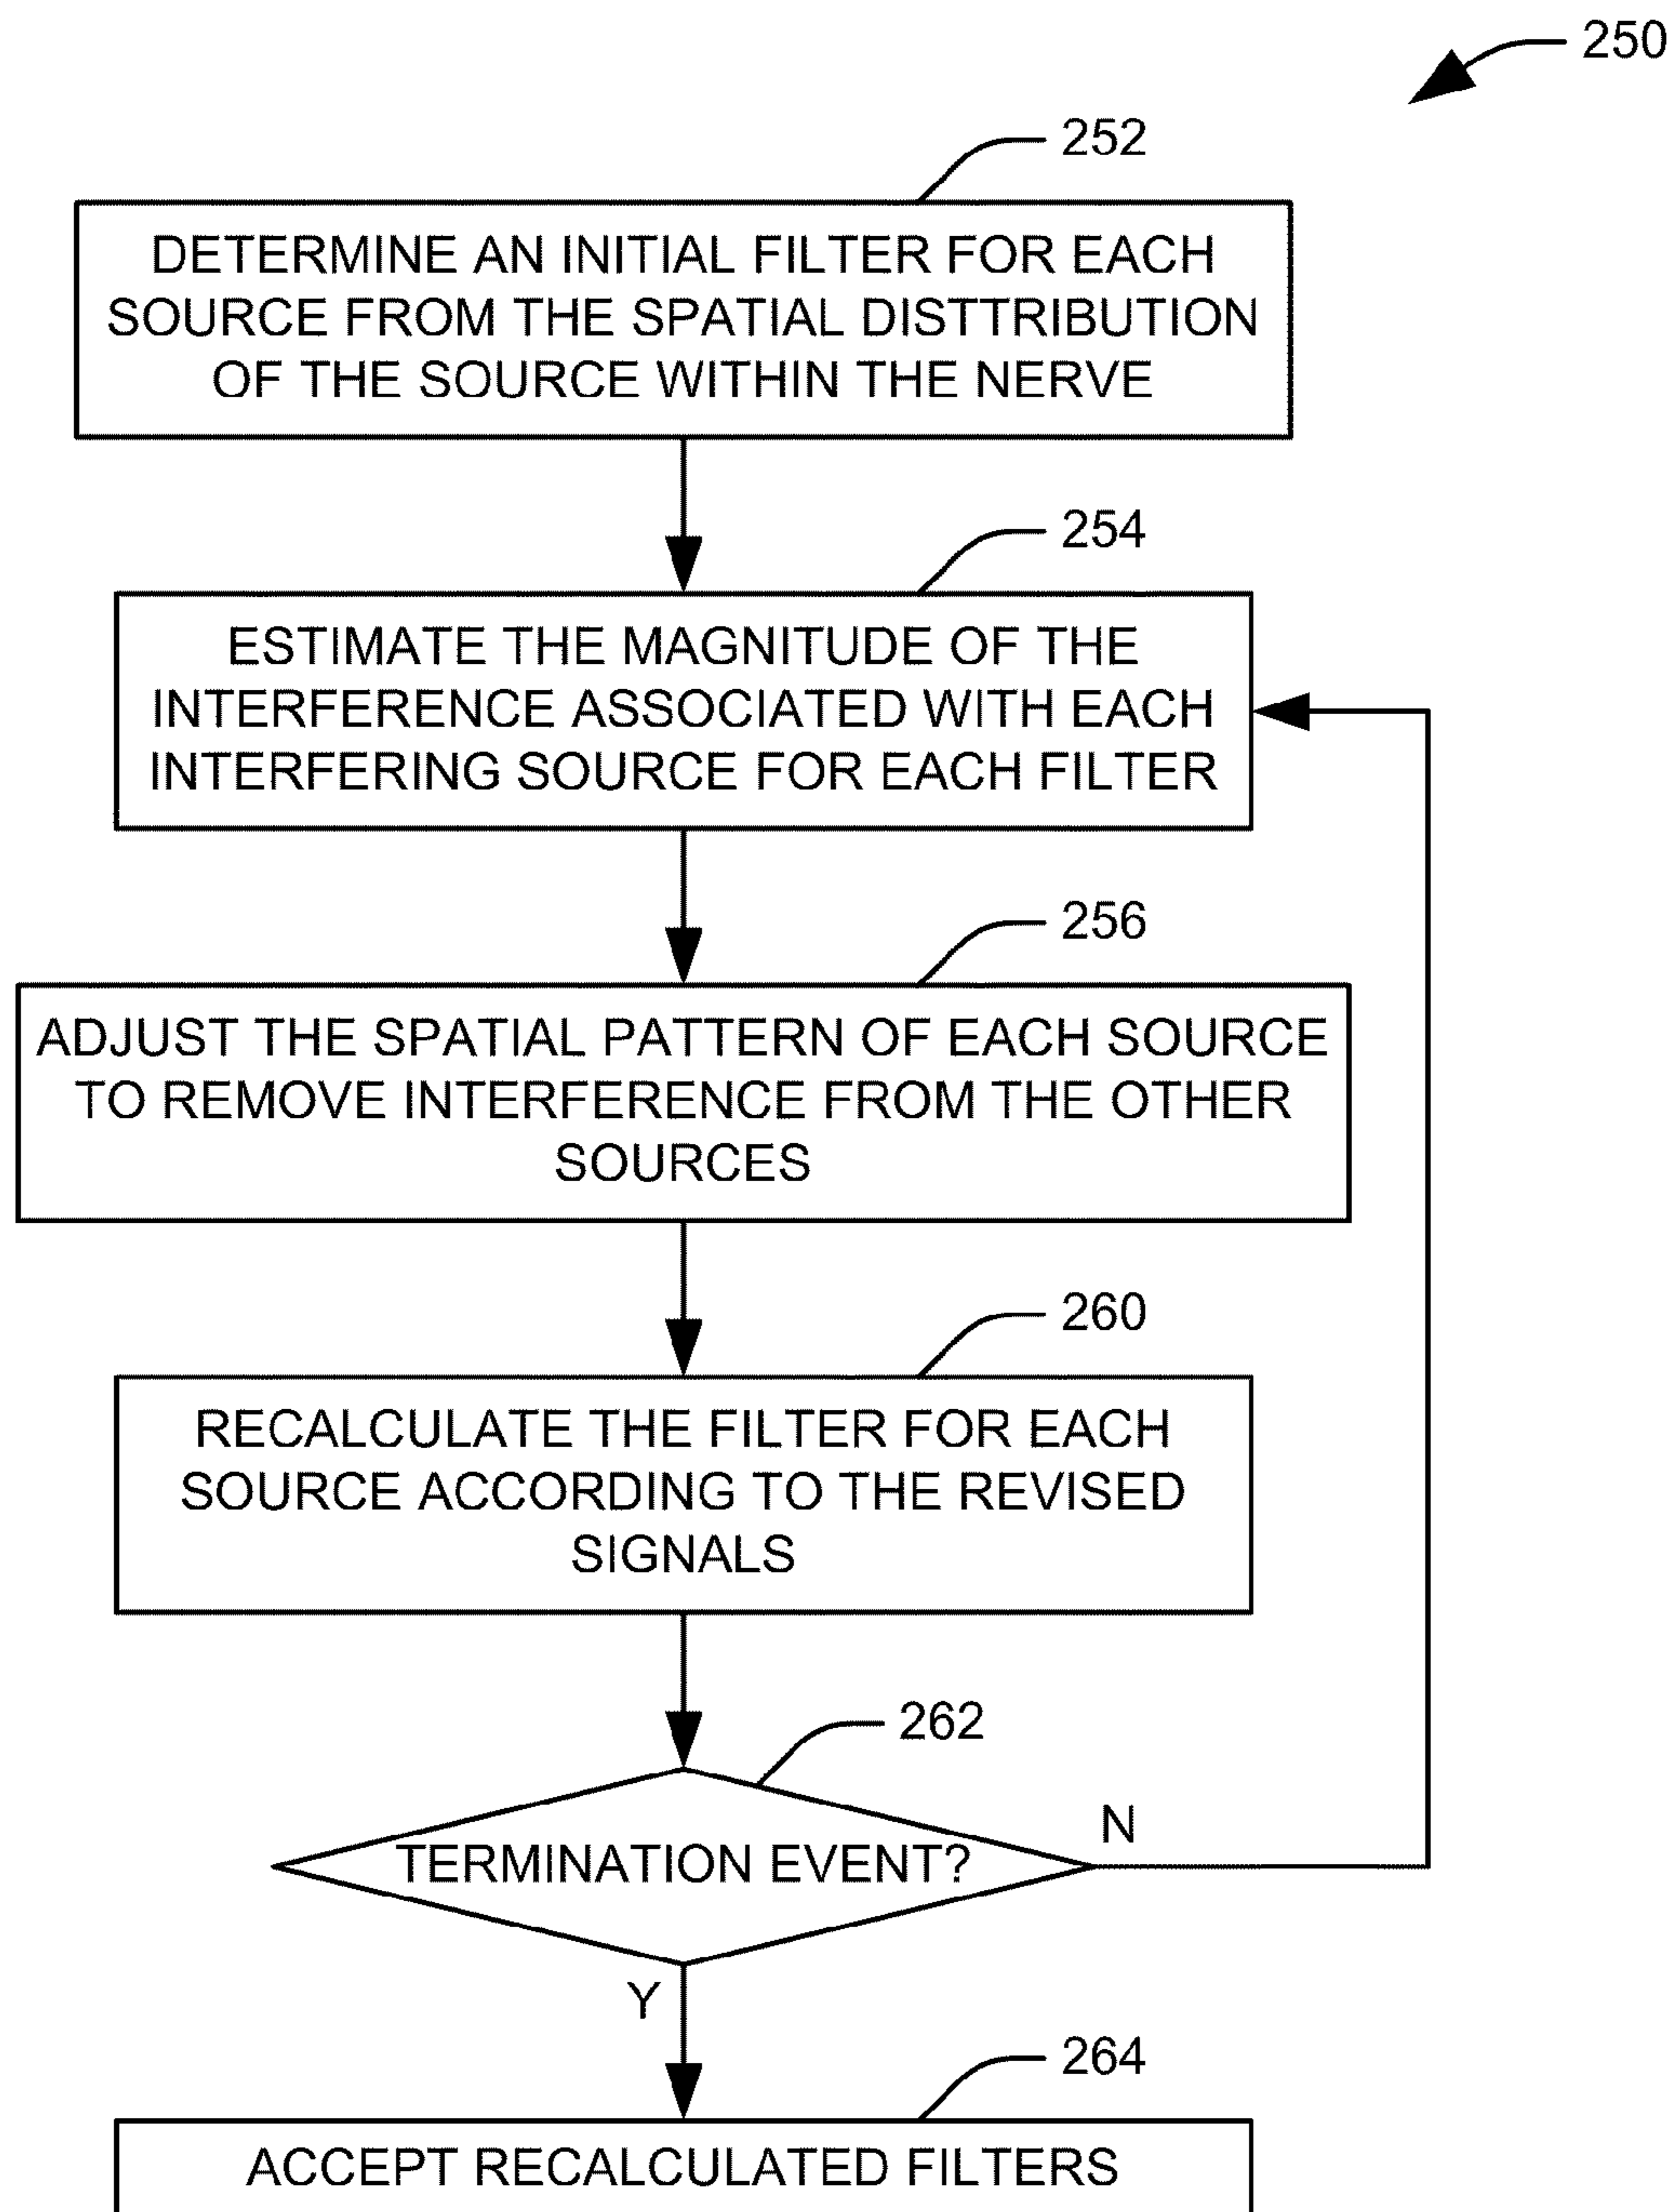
250

252

DETERMINE AN INITIAL FILTER FOR EACH SOURCE FROM THE SPATIAL DISTTRIBUTION OF THE SOURCE WITHIN THE NERVE

254

ESTIMATE THE MAGNITUDE OF THE INTERFERENCE ASSOCIATED WITH EACH INTERFERING SOURCE FOR EACH FILTER

256

ADJUST THE SPATIAL PATTERN OF EACH SOURCE TO REMOVE INTERFERENCE FROM THE OTHER SOURCES

260

RECALCULATE THE FILTER FOR EACH SOURCE ACCORDING TO THE REVISED SIGNALS

262

TERMINATION EVENT?

N

Y

264

ACCEPT RECALCULATED FILTERS